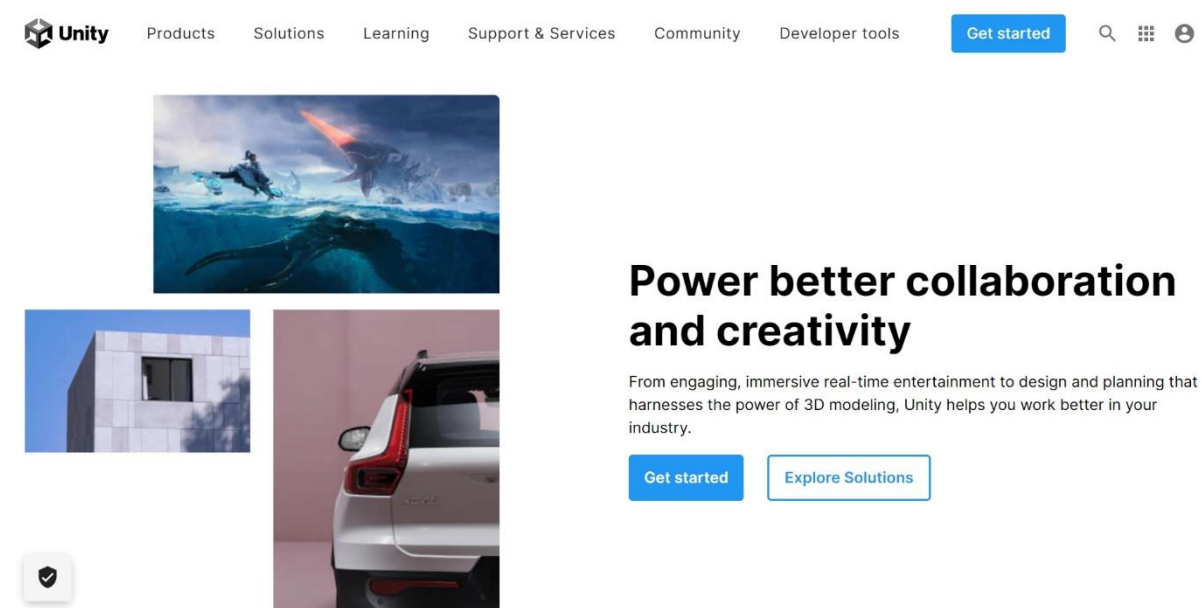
Unity Products Solutions Learning Support & Services Community Developer tools Get started

Power better collaboration and creativity

From engaging, immersive real-time entertainment to design and planning that harnesses the power of 3D modeling, Unity helps you work better in your industry.

Get started Explore Solutions